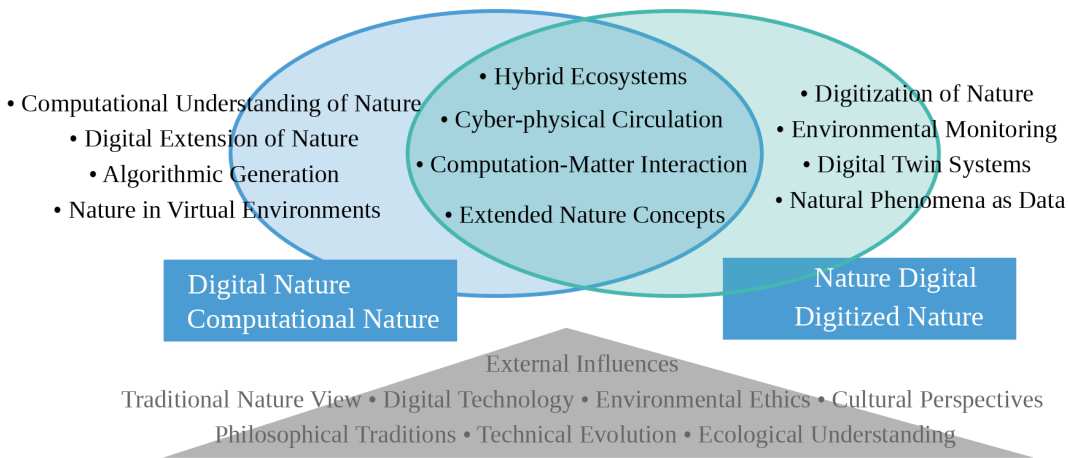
• Computational Understanding of Nature
• Digital Extension of Nature
• Algorithmic Generation
• Nature in Virtual Environments

• Hybrid Ecosystems
• Cyber-physical Circulation
• Computation-Matter Interaction
• Extended Nature Concepts

• Digitization of Nature
• Environmental Monitoring
• Digital Twin Systems
• Natural Phenomena as Data

Digital Nature
Computational Nature

Nature Digital
Digitized Nature

External Influences
Traditional Nature View • Digital Technology • Environmental Ethics • Cultural Perspectives
Philosophical Traditions • Technical Evolution • Ecological Understanding